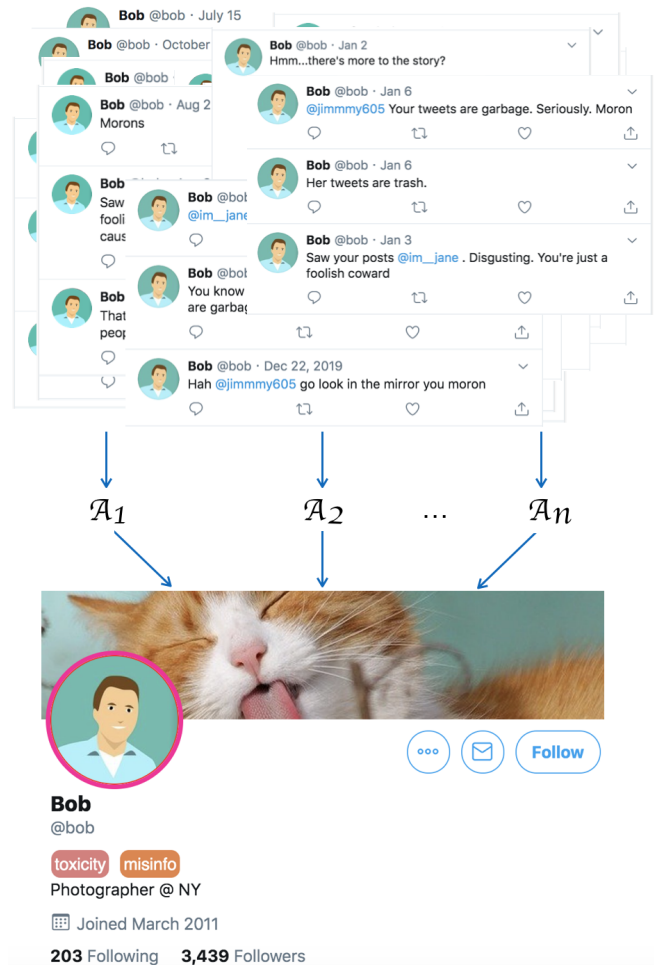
Bob @bob · July 15

Bob @bob · October

Bob @bob

Bob @bob · Aug 2
Morons

Bob
Saw
fooli
caus

Bob
That
peop

Bob @bob · Jan 2
Hmm...there's more to the story?

Bob @bob · Jan 6
@jimmmy605 Your tweets are garbage. Seriously. Moron

Bob @bob · Jan 6
Her tweets are trash.

Bob @bob · Jan 3
Saw your posts @im__jane . Disgusting. You're just a foolish coward

Bob @bob
@im__jane

Bob @bob
You know
are garbag

Bob @bob · Dec 22, 2019
Hah @jimmmy605 go look in the mirror you moron

$\mathcal{A}_1$ $\mathcal{A}_2$ ... $\mathcal{A}_n$

Follow

Bob
@bob
toxicity misinfo
Photographer @ NY
Joined March 2011
203 Following 3,439 Followers